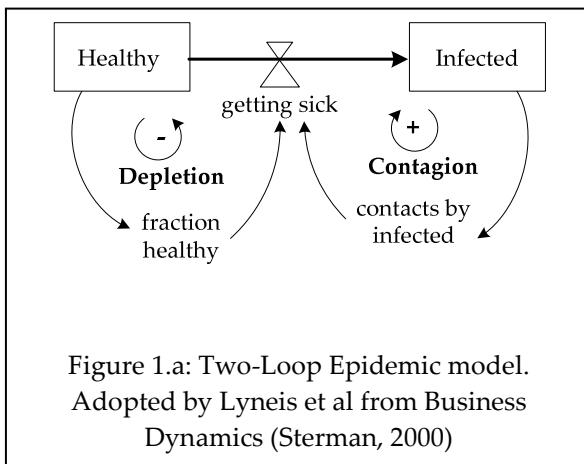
Healthy

Infected

getting sick

-

Depletion

+

Contagion

fraction healthy

contacts by infected

Figure 1.a: Two-Loop Epidemic model. Adopted by Lyneis et al from Business Dynamics (Sterman, 2000)